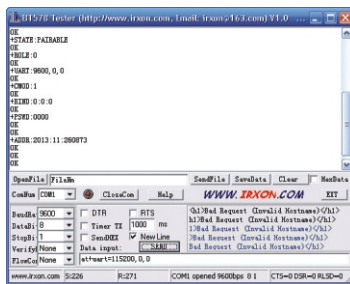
BT578 Tester (http://www.irxon.com, Email: irxon@163.com) V1.0

OK
+STATE:PAIRABLE
OK
+ROLE:0
OK
+UART:9600,0,0
OK
+CMOD:1
OK
+BIND:0:0:0
OK
+PSWD:0000
OK
+ADDR:2013:11:260873
OK

OpenFile | FileNm | SendFile | SaveData | Clear | HexData
ComNum COM1 | CloseCom | Help | WWW.IRXON.COM | EXT
BaudRa 9600 | DTR | RTS
DataBi 8 | Timer TX | 1000 | ms
StopBi 1 | SendHEX | New Line
Verify None | Data input: | SEND
FlowCo None | at+uart=115200,0,0

<h1>Bad Request (Invalid Hostname)</h1>
h1>Bad Request (Invalid Hostname)</h1>
1>Bad Request (Invalid Hostname)</h1>
>Bad Request (Invalid Hostname)</h1>
Bad Request (Invalid Hostname)</h1>

www.irxon.com | S:226 | R:271 | COM1 opened 9600bps 8 1 | CTS=0 DSR=0 RLSD=0